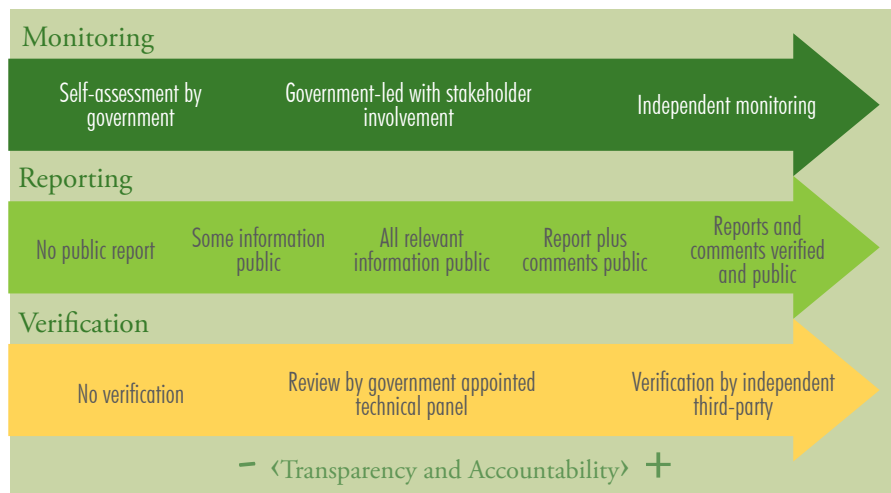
Monitoring

Self-assessment by government

Government-led with stakeholder involvement

Independent monitoring

Reporting

No public report

Some information public

All relevant information public

Report plus comments public

Reports and comments verified and public

Verification

No verification

Review by government appointed technical panel

Verification by independent third-party

- ‹Transparency and Accountability› +